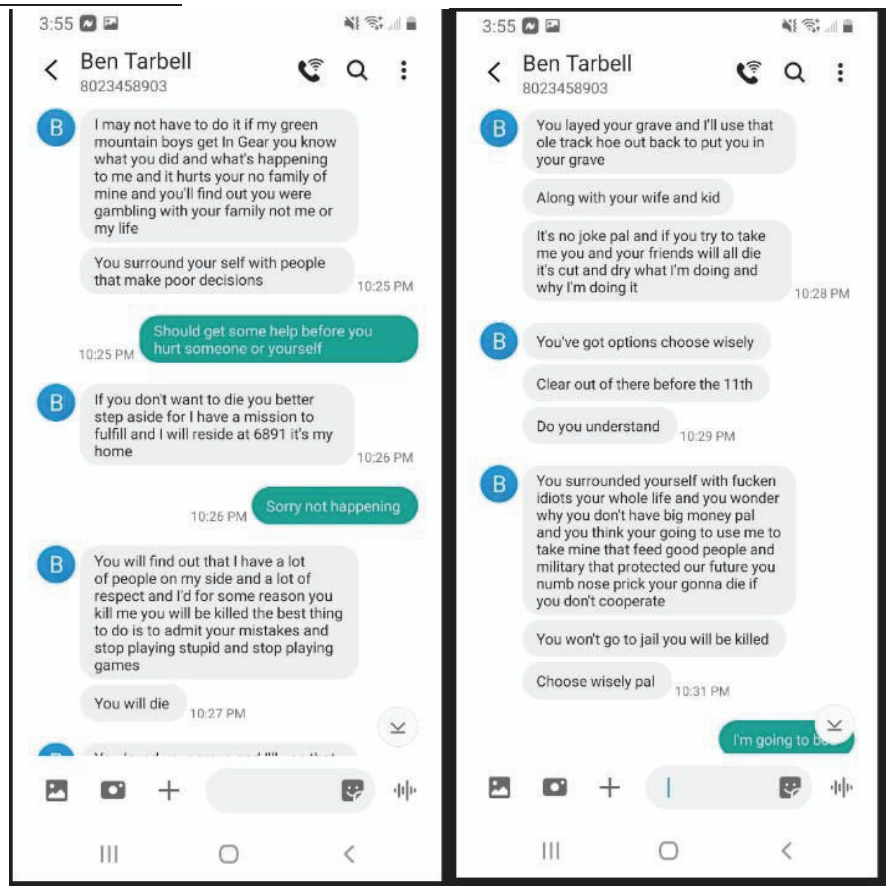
3:55

Ben Tarbell
8023458903

B

I may not have to do it if my green mountain boys get In Gear you know what you did and what's happening to me and it hurts your no family of mine and you'll find out you were gambling with your family not me or my life

You surround your self with people that make poor decisions

10:25 PM

Should get some help before you hurt someone or yourself

10:25 PM

If you don't want to die you better step aside for I have a mission to fulfill and I will reside at 6891 it's my home

10:26 PM

Sorry not happening

10:26 PM

You will find out that I have a lot of people on my side and a lot of respect and I'd for some reason you kill me you will be killed the best thing to do is to admit your mistakes and stop playing stupid and stop playing games

You will die

10:27 PM

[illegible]

3:55

Ben Tarbell
8023458903

B

You layed your grave and I'll use that ole track hoe out back to put you in your grave

Along with your wife and kid

It's no joke pal and if you try to take me you and your friends will all die it's cut and dry what I'm doing and why I'm doing it

10:28 PM

You've got options choose wisely

Clear out of there before the 11th

Do you understand

10:29 PM

You surrounded yourself with fucken idiots your whole life and you wonder why you don't have big money pal and you think your going to use me to take mine that feed good people and military that protected our future you numb nose prick your gonna die if you don't cooperate

You won't go to jail you will be killed

Choose wisely pal

10:31 PM

I'm going to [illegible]